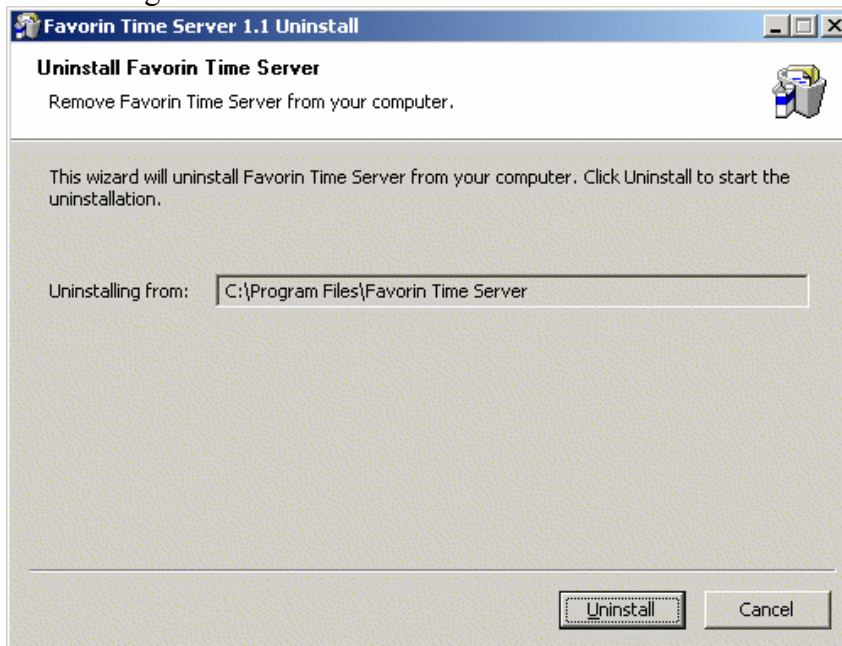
Favorin Time Server 1.1 Uninstall

Uninstall Favorin Time Server

Remove Favorin Time Server from your computer.

This wizard will uninstall Favorin Time Server from your computer. Click Uninstall to start the uninstallation.

Uninstalling from: C:\Program Files\Favorin Time Server

Uninstall Cancel